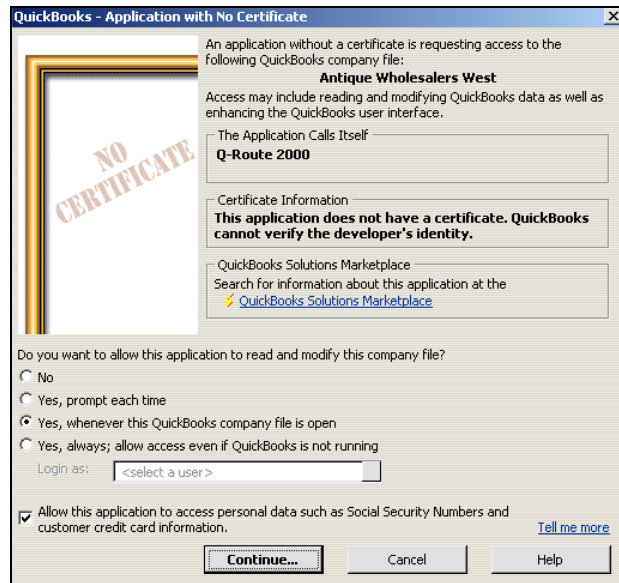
QuickBooks - Application with No Certificate

NO CERTIFICATE

An application without a certificate is requesting access to the following QuickBooks company file:

Antique Wholesalers West

Access may include reading and modifying QuickBooks data as well as enhancing the QuickBooks user interface.

The Application Calls Itself

Q-Route 2000

Certificate Information

This application does not have a certificate. QuickBooks cannot verify the developer's identity.

QuickBooks Solutions Marketplace

Search for information about this application at the QuickBooks Solutions Marketplace

Do you want to allow this application to read and modify this company file?

No

Yes, prompt each time

Yes, whenever this QuickBooks company file is open

Yes, always; allow access even if QuickBooks is not running

Login as: <select a user>

Allow this application to access personal data such as Social Security Numbers and customer credit card information.

Tell me more

Continue...

Cancel

Help